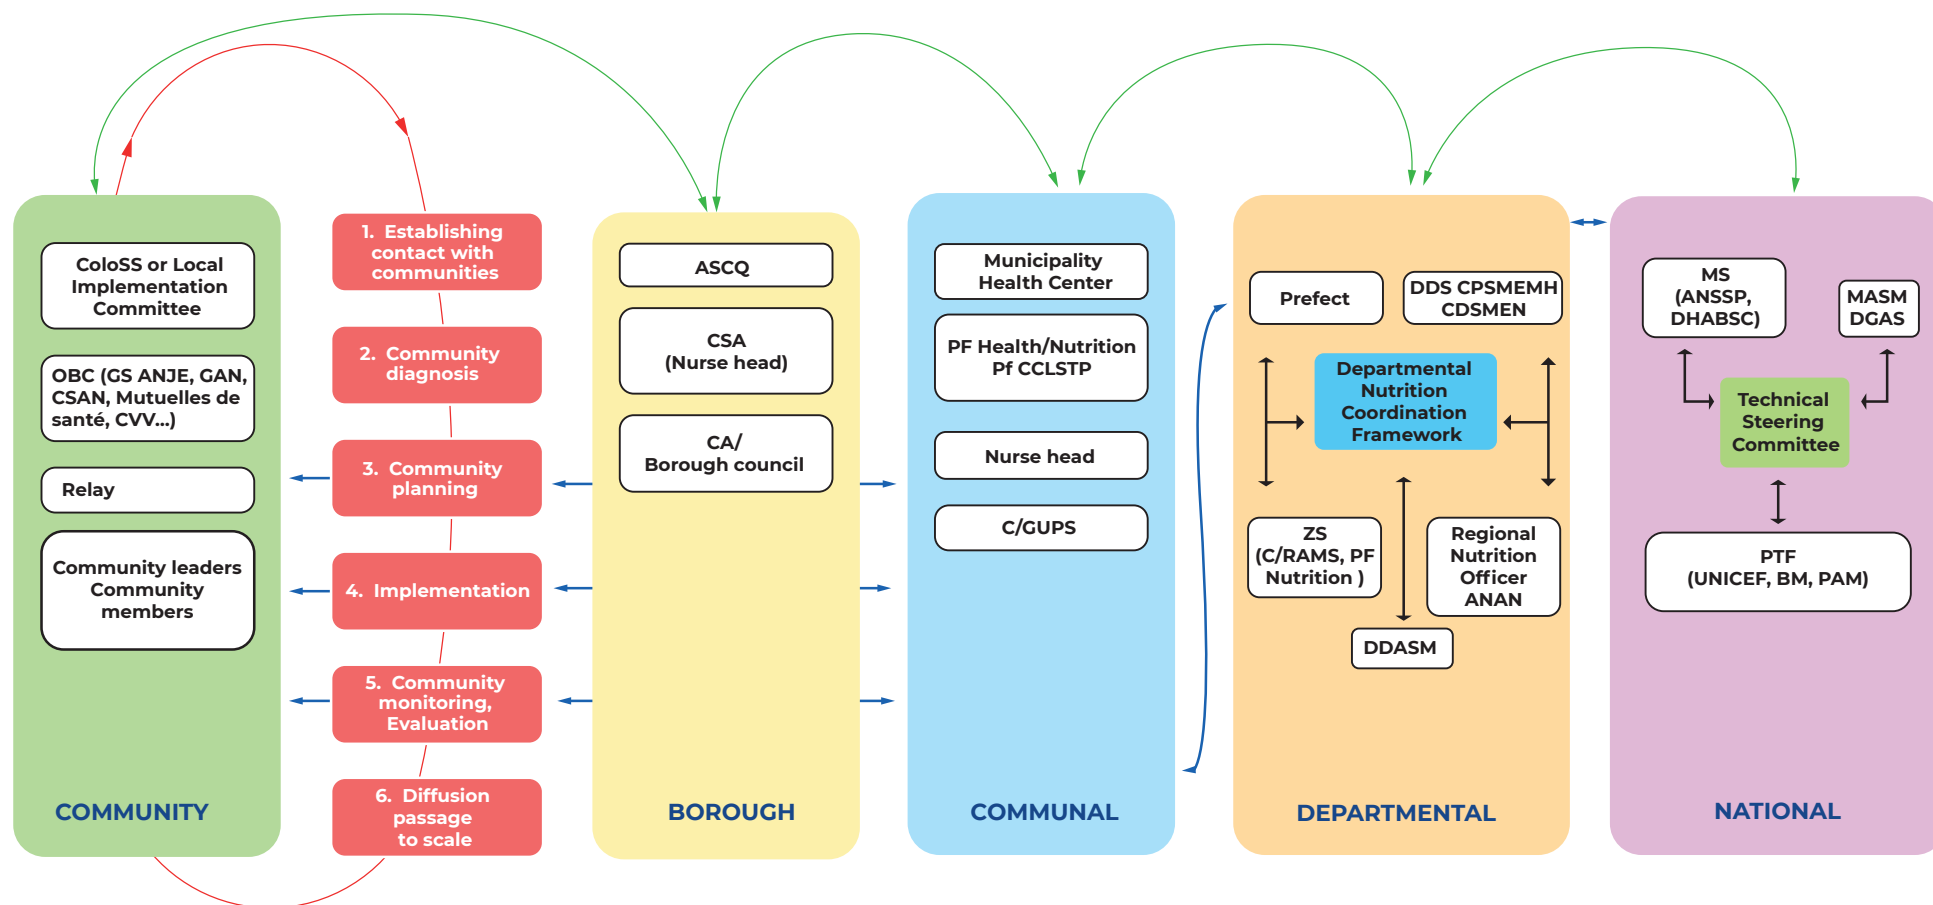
ColoSS or Local Implementation Committee

OBC (GS ANJE, GAN, CSAN, Mutuelles de santé, CVV...)

Relay

Community leaders Community members

COMMUNITY

1. Establishing contact with communities

2. Community diagnosis

3. Community planning

4. Implementation

5. Community monitoring, Evaluation

6. Diffusion passage to scale

ASCQ

CSA (Nurse head)

CA/ Borough council

BOROUGH

Municipality Health Center

PF Health/Nutrition Pf CCLSTP

Nurse head

C/GUPS

COMMUNAL

Prefect

DDS CPSMEMH CDSMEN

Departmental Nutrition Coordination Framework

ZS (C/RAMS, PF Nutrition )

Regional Nutrition Officer ANAN

DDASM

DEPARTMENTAL

MS (ANSSP, DHABSC)

MASM DGAS

Technical Steering Committee

PTF (UNICEF, BM, PAM)

NATIONAL